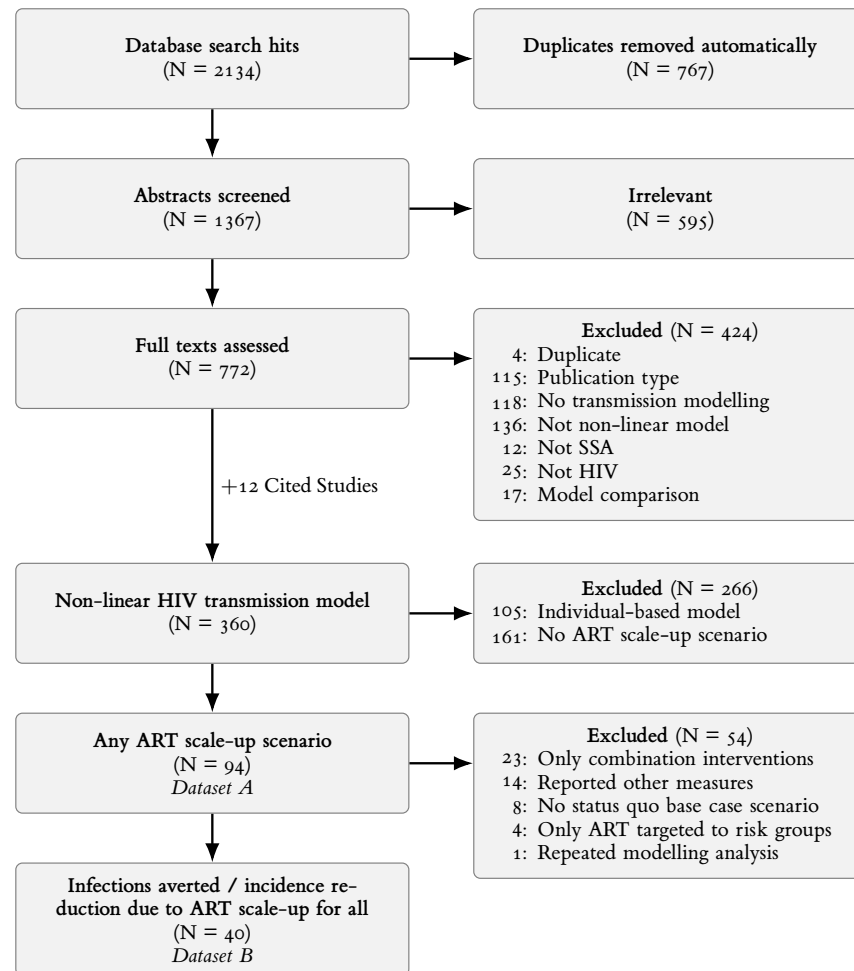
Database search hits
(N = 2134)

Duplicates removed automatically
(N = 767)

Abstracts screened
(N = 1367)

Irrelevant
(N = 595)

Full texts assessed
(N = 772)

Excluded (N = 424)
4: Duplicate
115: Publication type
118: No transmission modelling
136: Not non-linear model
12: Not SSA
25: Not HIV
17: Model comparison

+12 Cited Studies

Non-linear HIV transmission model
(N = 360)

Excluded (N = 266)
105: Individual-based model
161: No ART scale-up scenario

Any ART scale-up scenario
(N = 94)
Dataset A

Excluded (N = 54)
23: Only combination interventions
14: Reported other measures
8: No status quo base case scenario
4: Only ART targeted to risk groups
1: Repeated modelling analysis

Infections averted / incidence reduction due to ART scale-up for all
(N = 40)
Dataset B